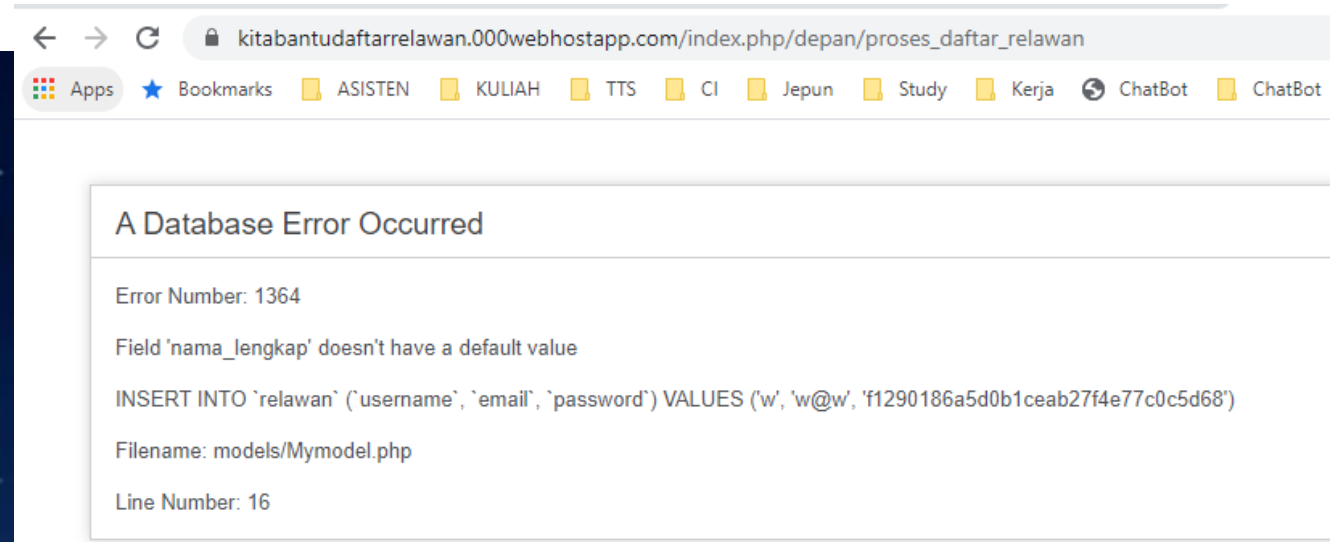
kitabantudaftarrelawan.000webhostapp.com/index.php/depan/proses_daftar_relawan

Apps Bookmarks ASISTEN KULIAH TTS CI Jepun Study Kerja ChatBot ChatBot

A Database Error Occurred

Error Number: 1364

Field 'nama_lengkap' doesn't have a default value

INSERT INTO `relawan` (`username`, `email`, `password`) VALUES ('w', 'w@w', 'f1290186a5d0b1ceab27f4e77c0c5d68')

Filename: models/Mymodel.php

Line Number: 16